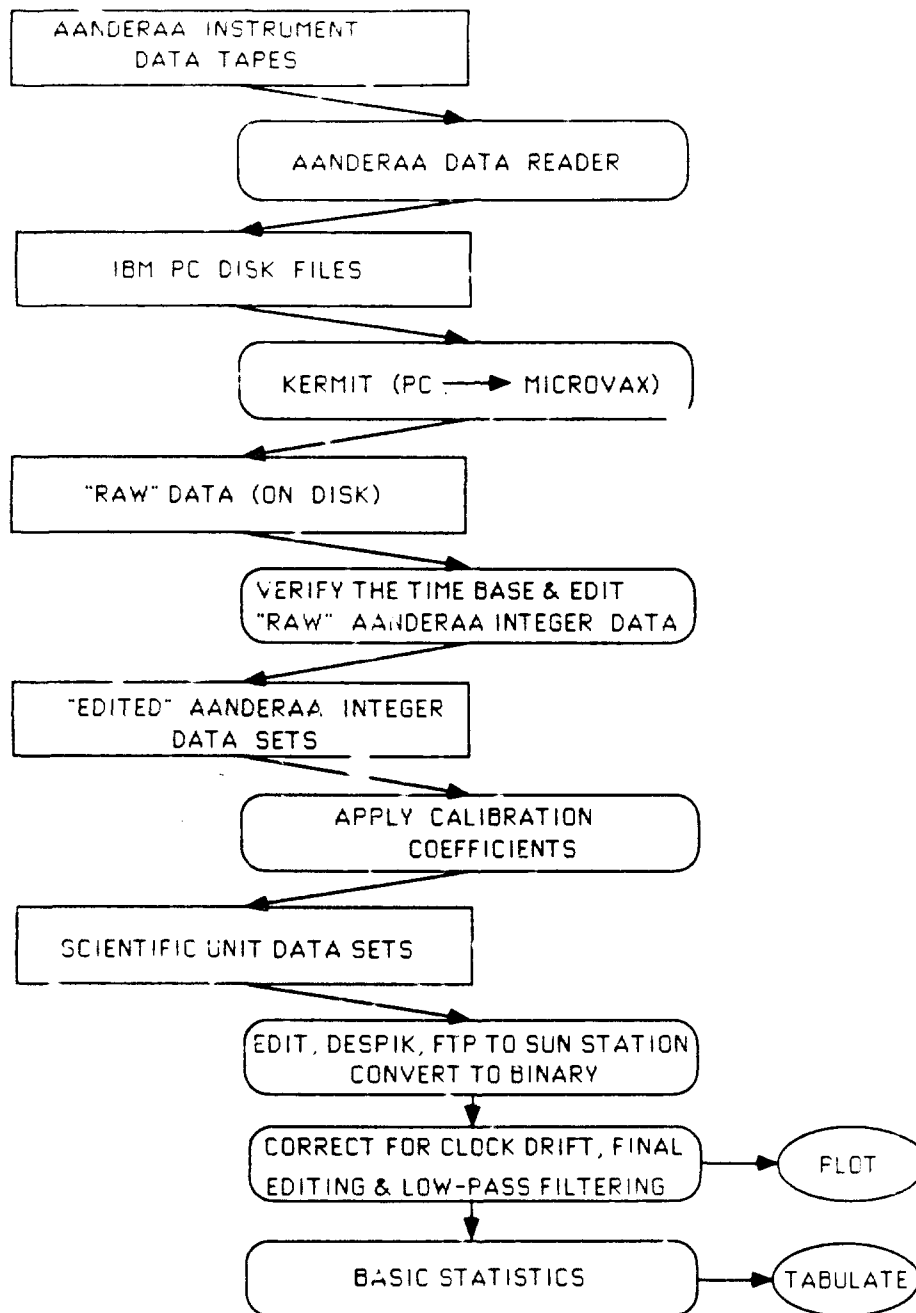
AANDERAA INSTRUMENT DATA TAPES

AANDERAA DATA READER

IBM PC DISK FILES

KERMIT (PC → MICROVAX)

"RAW" DATA (ON DISK)

VERIFY THE TIME BASE & EDIT "RAW" AANDERAA INTEGER DATA

"EDITED" AANDERAA INTEGER DATA SETS

APPLY CALIBRATION COEFFICIENTS

SCIENTIFIC UNIT DATA SETS

EDIT, DESPIK, FTP TO SUN STATION CONVERT TO BINARY

CORRECT FOR CLOCK DRIFT, FINAL EDITING & LOW-PASS FILTERING

PLOT

BASIC STATISTICS

TABULATE